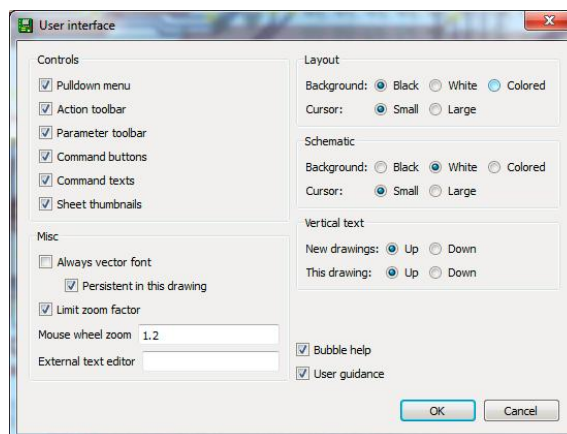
User interface

Controls

Pulldown menu
Action toolbar
Parameter toolbar
Command buttons
Command texts
Sheet thumbnails

Misc

Always vector font
Persistent in this drawing
Limit zoom factor
Mouse wheel zoom 1.2
External text editor

Layout

Background: Black White Colored
Cursor: Small Large

Schematic

Background: Black White Colored
Cursor: Small Large

Vertical text

New drawings: Up Down
This drawing: Up Down

Bubble help
User guidance

OK Cancel